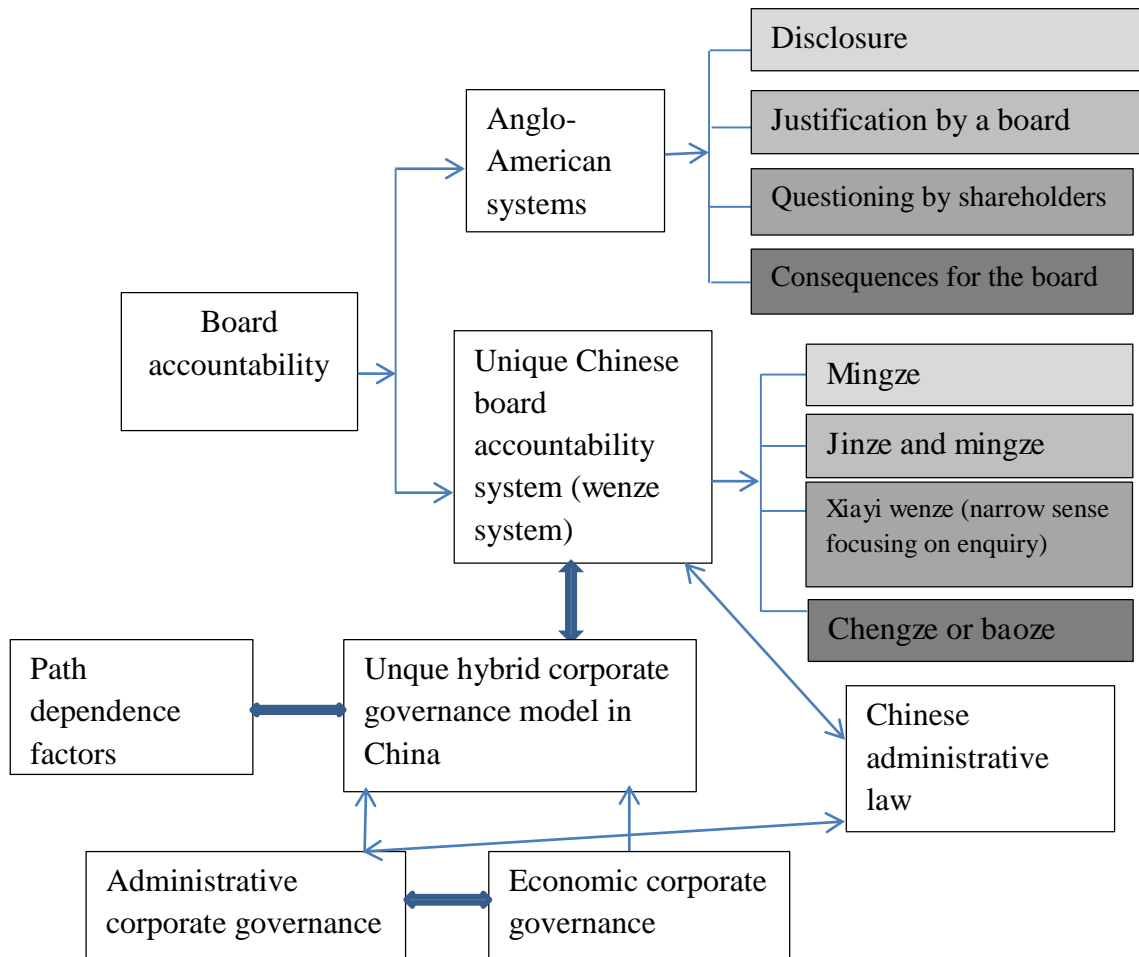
Board accountability

Anglo-American systems

Disclosure

Justification by a board

Questioning by shareholders

Consequences for the board

Unique Chinese board accountability system (wenze system)

Mingze

Jinze and mingze

Xiayi wenze (narrow sense focusing on enquiry)

Chengze or baoze

Path dependence factors

Unque hybrid corporate governance model in China

Chinese administrative law

Administrative corporate governance

Economic corporate governance